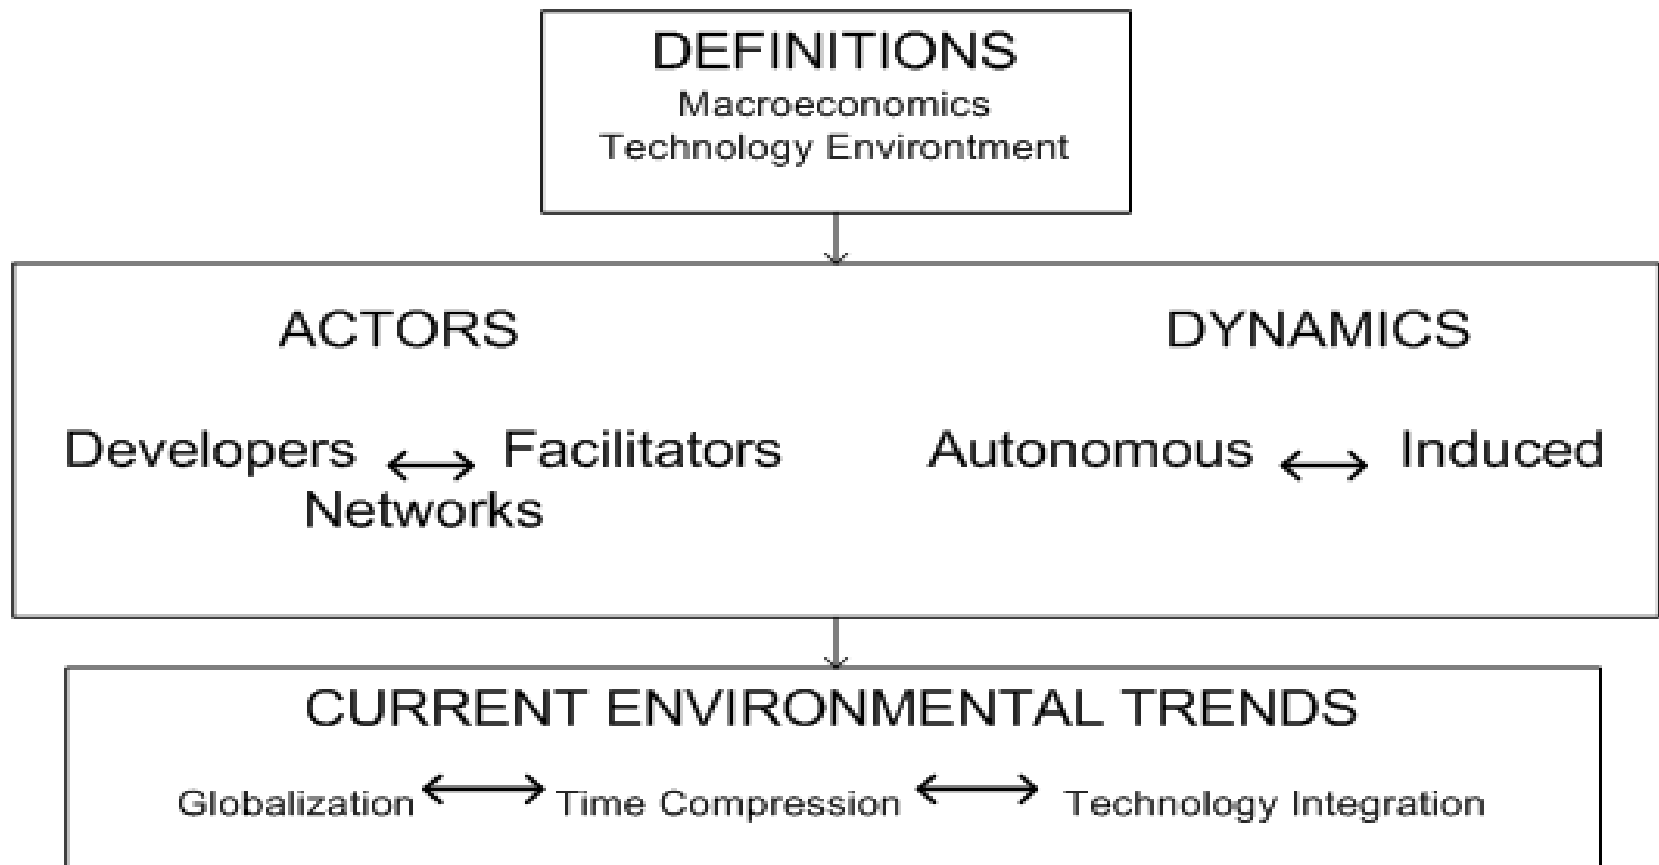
DEFINITIONS
Macroeconomics
Technology Environtment

ACTORS

Developers $\longleftrightarrow$ Facilitators
Networks

DYNAMICS

Autonomous $\longleftrightarrow$ Induced

CURRENT ENVIRONMENTAL TRENDS

Globalization $\longleftrightarrow$ Time Compression $\longleftrightarrow$ Technology Integration